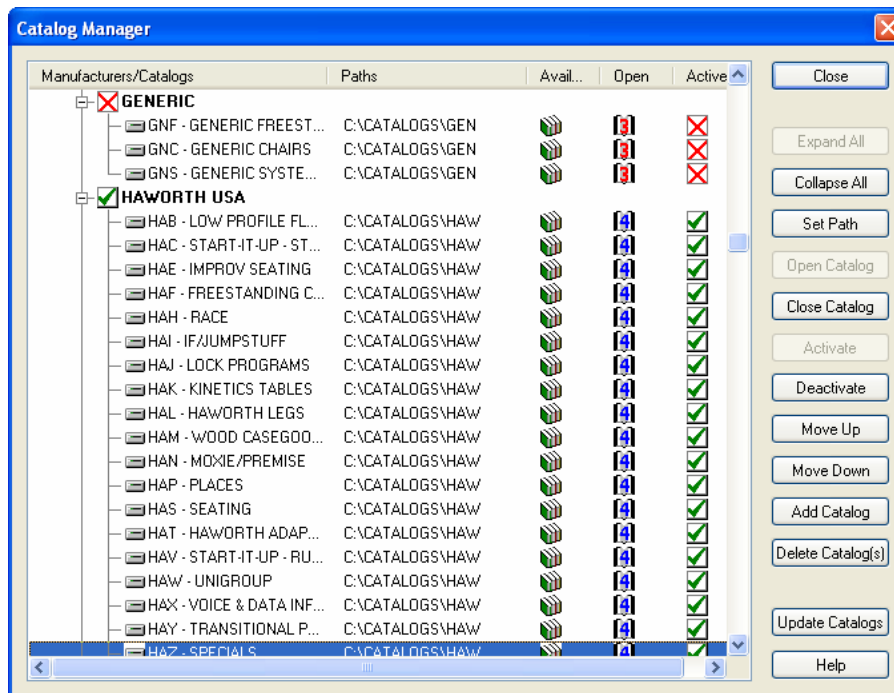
Catalog Manager

| Manufacturers/Catalogs | Paths | Avail... | Open | Active |
|---|---|---|---|---|
| GENERIC | | | | |
| GNF - GENERIC FREEST... | C:\CATALOGS\GEN | | 3 | |
| GNC - GENERIC CHAIRS | C:\CATALOGS\GEN | | 3 | |
| GNS - GENERIC SYSTE... | C:\CATALOGS\GEN | | 3 | |
| HAWORTH USA | | | | |
| HAB - LOW PROFILE FL... | C:\CATALOGS\HAW | | 4 | |
| HAC - START-IT-UP - ST... | C:\CATALOGS\HAW | | 4 | |
| HAE - IMPROV SEATING | C:\CATALOGS\HAW | | 4 | |
| HAF - FREESTANDING C... | C:\CATALOGS\HAW | | 4 | |
| HAH - RACE | C:\CATALOGS\HAW | | 4 | |
| HAI - IF/JUMPSTUFF | C:\CATALOGS\HAW | | 4 | |
| HAJ - LOCK PROGRAMS | C:\CATALOGS\HAW | | 4 | |
| HAK - KINETICS TABLES | C:\CATALOGS\HAW | | 4 | |
| HAL - HAWORTH LEGS | C:\CATALOGS\HAW | | 4 | |
| HAM - WOOD CASEGOO... | C:\CATALOGS\HAW | | 4 | |
| HAN - MOXIE/PREMISE | C:\CATALOGS\HAW | | 4 | |
| HAP - PLACES | C:\CATALOGS\HAW | | 4 | |
| HAS - SEATING | C:\CATALOGS\HAW | | 4 | |
| HAT - HAWORTH ADAP... | C:\CATALOGS\HAW | | 4 | |
| HAV - START-IT-UP - RU... | C:\CATALOGS\HAW | | 4 | |
| HAW - UNIGROUP | C:\CATALOGS\HAW | | 4 | |
| HAX - VOICE & DATA INF... | C:\CATALOGS\HAW | | 4 | |
| HAY - TRANSITIONAL P... | C:\CATALOGS\HAW | | 4 | |
| HAZ - SPECIALS | C:\CATALOGS\HAW | | 4 | |

Close
Expand All
Collapse All
Set Path
Open Catalog
Close Catalog
Activate
Deactivate
Move Up
Move Down
Add Catalog
Delete Catalog(s)
Update Catalogs
Help